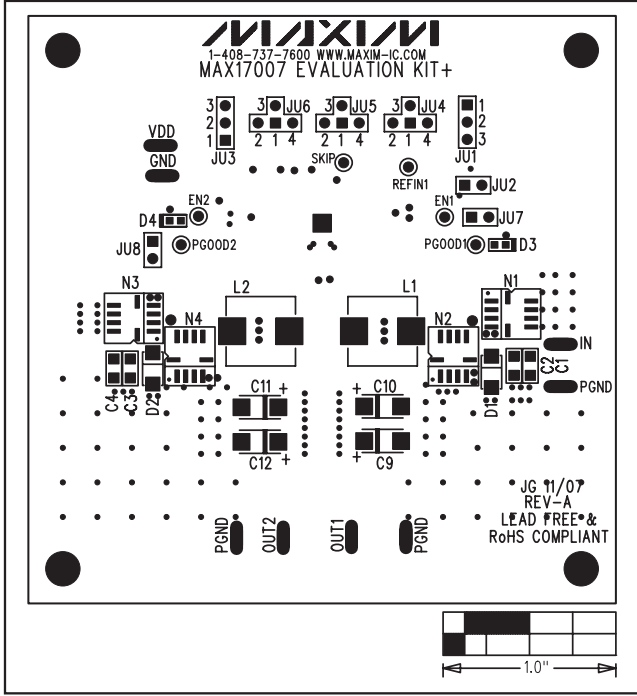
MAXIM
1-408-737-7600 WWW.MAXIM-IC.COM
MAX17007 EVALUATION KIT+

3 2 1 JU3
3 JU6 2 1 4
3 JU5 2 1 4
3 JU4 2 1 4
1 2 3 JU1
VDD
GND
SKIP
REFIN1
JU2
EN2
EN1
D4
JU7
JU8
PGOOD2
PGOOD1
D3
L2
L1
N3
N1
N4
N2
IN
C2 C1
PGND
C4 C3
D2
D1
C11 +
+ C10
C12 +
+ C9
JG 11/07
REV-A
LEAD FREE &
RoHS COMPLIANT
PGND
OUT2
OUT1
PGND
1.0"